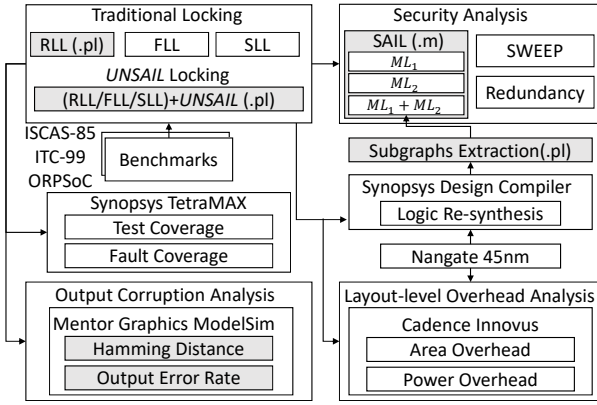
Traditional Locking

RLL (.pl)

FLL

SLL

*UNSAIL* Locking

(RLL/FLL/SLL)+*UNSAIL* (.pl)

ISCAS-85

ITC-99

ORPSoC

Benchmarks

Synopsys TetraMAX

Test Coverage

Fault Coverage

Output Corruption Analysis

Mentor Graphics ModelSim

Hamming Distance

Output Error Rate

Security Analysis

SAIL (.m)

$ML_1$

$ML_2$

$ML_1 + ML_2$

SWEEP

Redundancy

Subgraphs Extraction(.pl)

Synopsys Design Compiler

Logic Re-synthesis

Nangate 45nm

Layout-level Overhead Analysis

Cadence Innovus

Area Overhead

Power Overhead